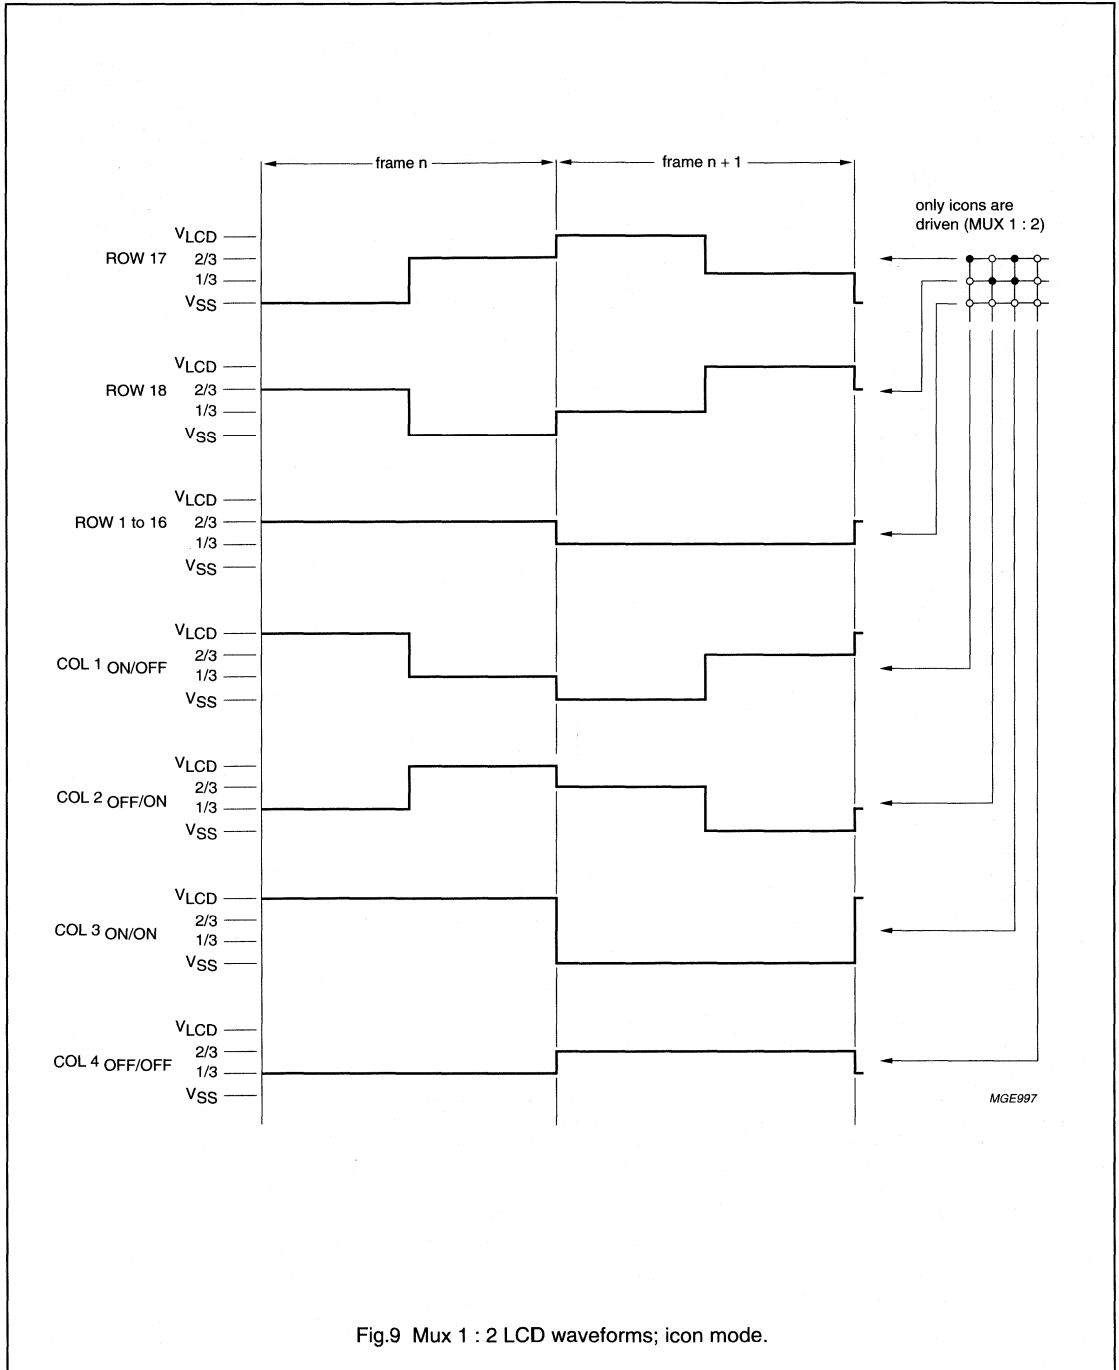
frame n

frame n + 1

only icons are driven (MUX 1 : 2)

ROW 17
$V_{LCD}$
2/3
1/3
$V_{SS}$

ROW 18
$V_{LCD}$
2/3
1/3
$V_{SS}$

ROW 1 to 16
$V_{LCD}$
2/3
1/3
$V_{SS}$

COL 1 ON/OFF
$V_{LCD}$
2/3
1/3
$V_{SS}$

COL 2 OFF/ON
$V_{LCD}$
2/3
1/3
$V_{SS}$

COL 3 ON/ON
$V_{LCD}$
2/3
1/3
$V_{SS}$

COL 4 OFF/OFF
$V_{LCD}$
2/3
1/3
$V_{SS}$

MGE997

Fig.9 Mux 1 : 2 LCD waveforms; icon mode.